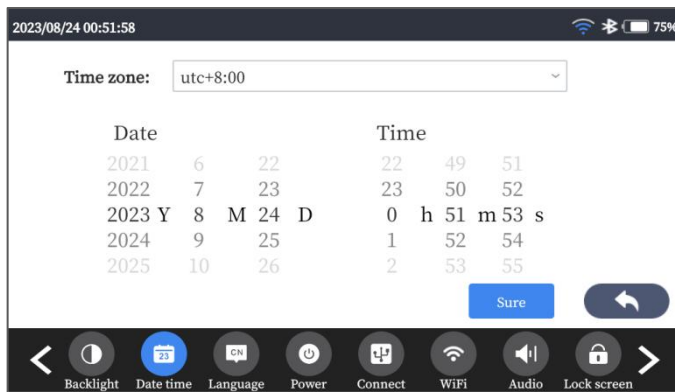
2023/08/24 00:51:58 75%

Time zone: utc+8:00

Date

2021 6 22
2022 7 23
2023 Y 8 M 24 D
2024 9 25
2025 10 26

Time

22 49 51
23 50 52
0 h 51 m 53 s
1 52 54
2 53 55

Sure

23

CN

Backlight Date time Language Power Connect WiFi Audio Lock screen